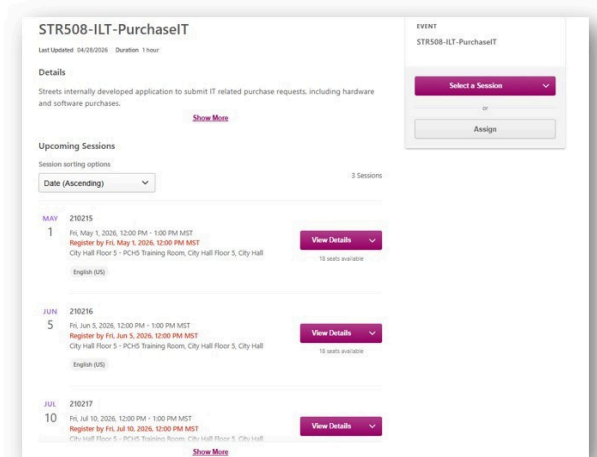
STR508-ILT-PurchaseIT

Last Updated 04/28/2026 Duration 1 hour

Details

Streets internally developed application to submit IT related purchase requests, including hardware and software purchases.

Show More

Upcoming Sessions

Session sorting options

Date (Ascending)

3 Sessions

MAY 1 210215

Fri, May 1, 2026, 12:00 PM - 1:00 PM MST

Register by Fri, May 1, 2026, 12:00 PM MST

City Hall Floor 5 - PCH5 Training Room, City Hall Floor 5, City Hall

English (US)

View Details

18 seats available

JUN 5 210216

Fri, Jun 5, 2026, 12:00 PM - 1:00 PM MST

Register by Fri, Jun 5, 2026, 12:00 PM MST

City Hall Floor 5 - PCH5 Training Room, City Hall Floor 5, City Hall

English (US)

View Details

18 seats available

JUL 10 210217

Fri, Jul 10, 2026, 12:00 PM - 1:00 PM MST

Register by Fri, Jul 10, 2026, 12:00 PM MST

City Hall Floor 5 - PCH5 Training Room, City Hall Floor 5, City Hall

View Details

Show More

EVENT

STR508-ILT-PurchaseIT

Select a Session

or

Assign